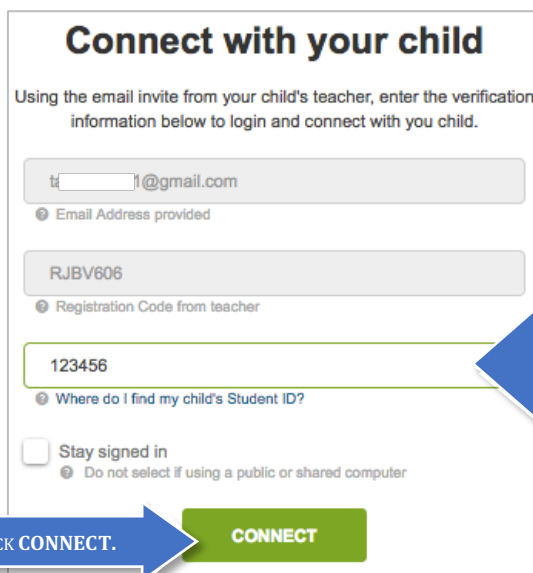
Connect with your child

Using the email invite from your child's teacher, enter the verification information below to login and connect with you child.

t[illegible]1@gmail.com

Email Address provided

RJBV606

Registration Code from teacher

123456

Where do I find my child's Student ID?

Stay signed in

Do not select if using a public or shared computer

CK CONNECT.

CONNECT